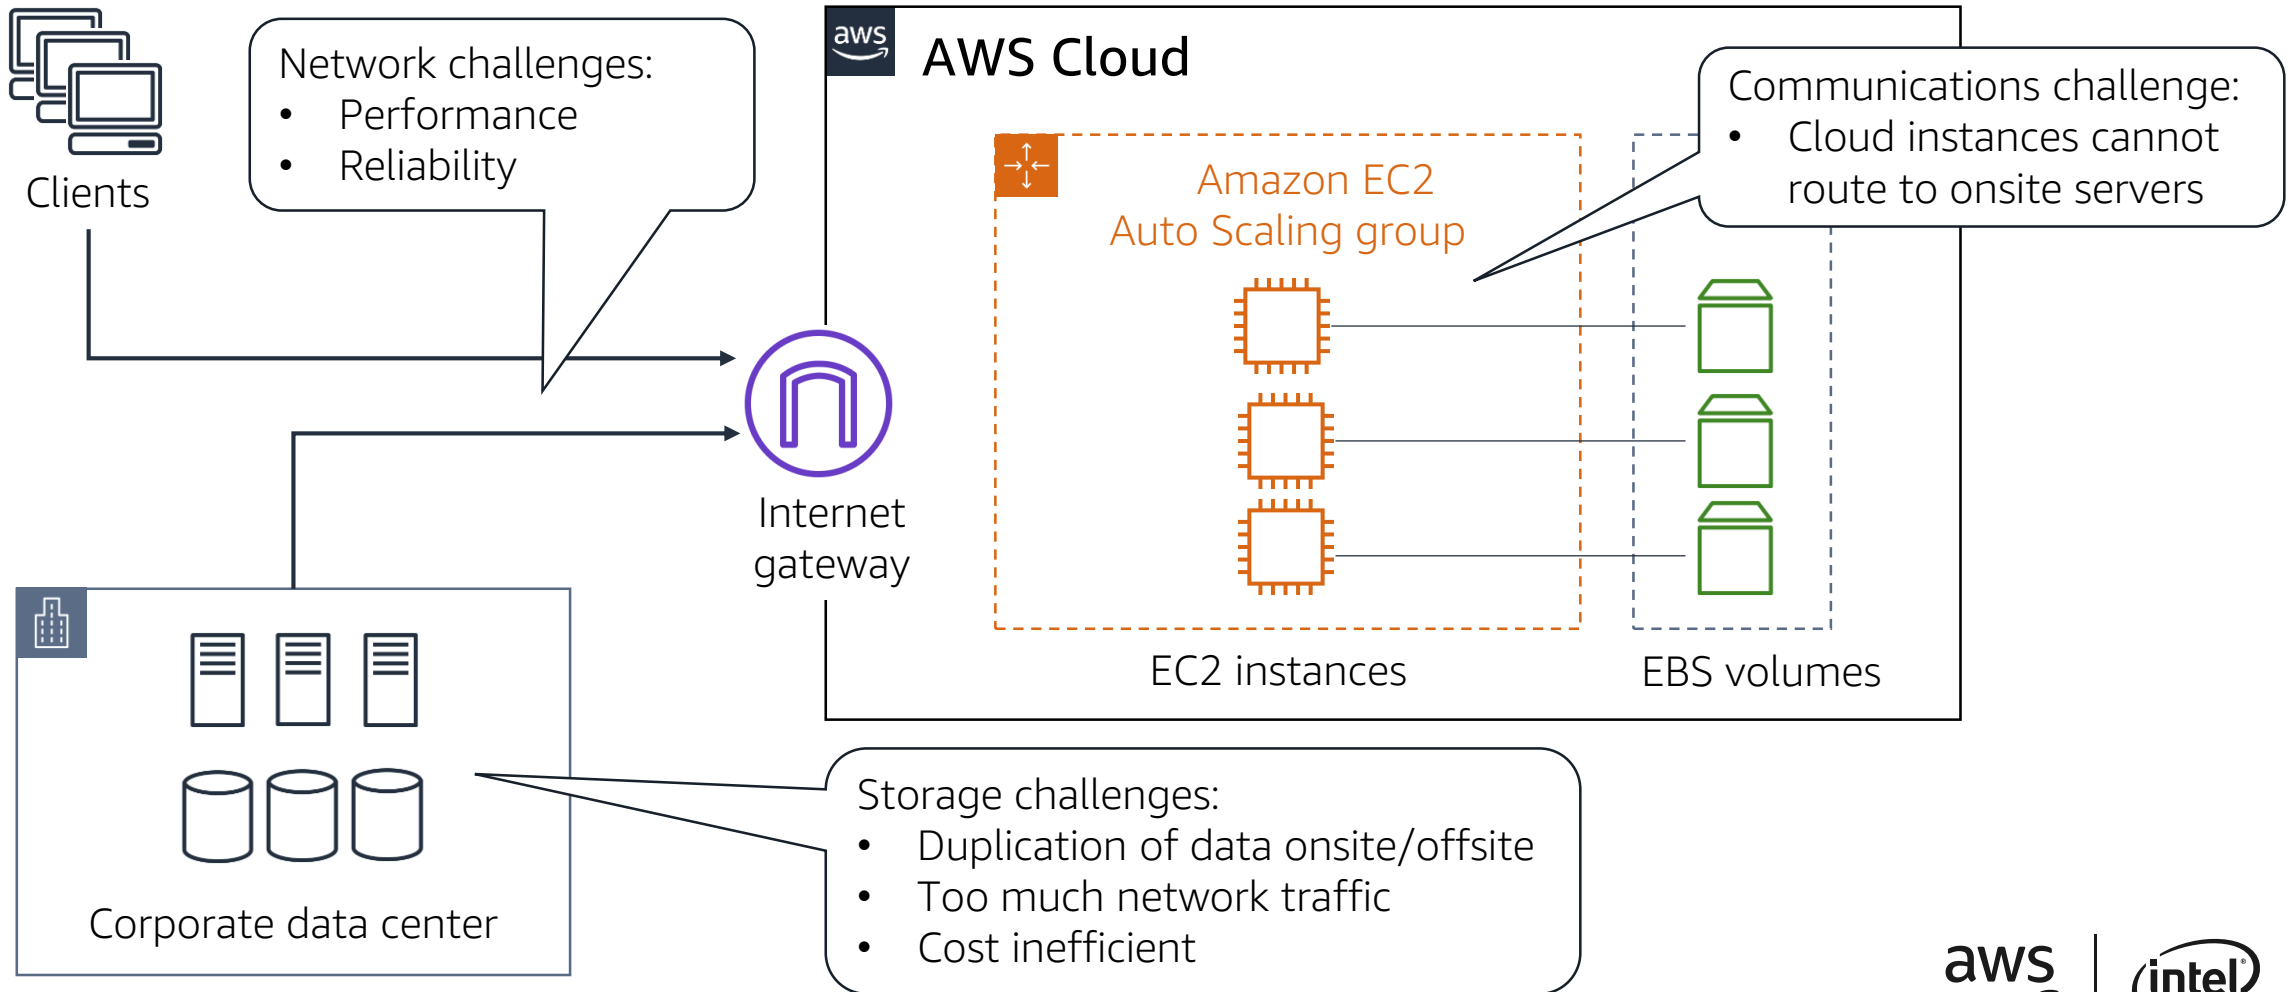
Clients

Network challenges:
- Performance
- Reliability

aws

AWS Cloud

Amazon EC2 Auto Scaling group

Communications challenge:
- Cloud instances cannot route to onsite servers

Internet gateway

EC2 instances

EBS volumes

Corporate data center

Storage challenges:
- Duplication of data onsite/offsite
- Too much network traffic
- Cost inefficient

aws | intel